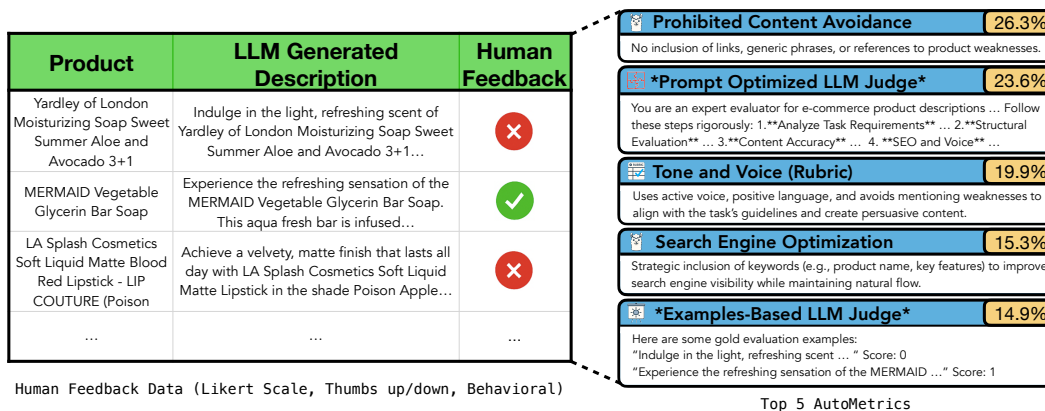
| Product | LLM Generated Description | Human Feedback |
|---|---|---|
| Yardley of London Moisturizing Soap Sweet Summer Aloe and Avocado 3+1 | Indulge in the light, refreshing scent of Yardley of London Moisturizing Soap Sweet Summer Aloe and Avocado 3+1… | |
| MERMAID Vegetable Glycerin Bar Soap | Experience the refreshing sensation of the MERMAID Vegetable Glycerin Bar Soap. This aqua fresh bar is infused… | |
| LA Splash Cosmetics Soft Liquid Matte Blood Red Lipstick - LIP COUTURE (Poison | Achieve a velvety, matte finish that lasts all day with LA Splash Cosmetics Soft Liquid Matte Lipstick in the shade Poison Apple… | |
| … | … | … |

Human Feedback Data (Likert Scale, Thumbs up/down, Behavioral)

Prohibited Content Avoidance 26.3%
No inclusion of links, generic phrases, or references to product weaknesses.

*Prompt Optimized LLM Judge* 23.6%
You are an expert evaluator for e-commerce product descriptions … Follow these steps rigorously: 1.**Analyze Task Requirements** … 2.**Structural Evaluation** … 3.**Content Accuracy** … 4. **SEO and Voice** …

Tone and Voice (Rubric) 19.9%
Uses active voice, positive language, and avoids mentioning weaknesses to align with the task's guidelines and create persuasive content.

Search Engine Optimization 15.3%
Strategic inclusion of keywords (e.g., product name, key features) to improve search engine visibility while maintaining natural flow.

*Examples-Based LLM Judge* 14.9%
Here are some gold evaluation examples:
"Indulge in the light, refreshing scent … " Score: 0
"Experience the refreshing sensation of the MERMAID …" Score: 1

Top 5 AutoMetrics